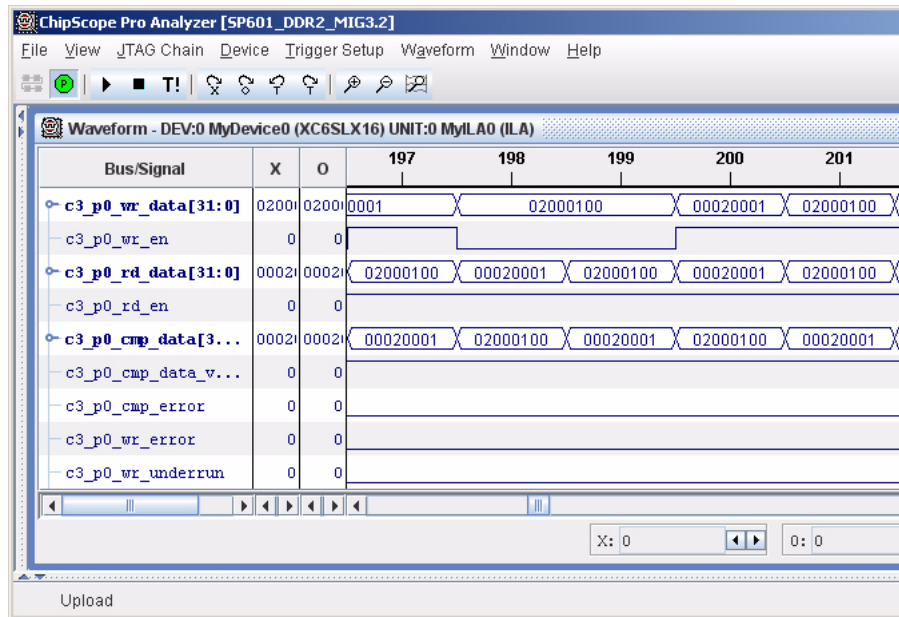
ChipScope Pro Analyzer [SP601_DDR2_MIG3.2]

File View JTAG Chain Device Trigger Setup Waveform Window Help

T!

Waveform - DEV:0 MyDevice0 (XC6SLX16) UNIT:0 MyILA0 (ILA)

| Bus/Signal | X | O | 197 | 198 | 199 | 200 | 201 |
|---|---|---|---|---|---|---|---|
| c3_p0_wr_data[31:0] | 02000 | 02000 | 0001 | 02000100 | | 00020001 | 02000100 |
| c3_p0_wr_en | 0 | 0 | | | | | |
| c3_p0_rd_data[31:0] | 00020 | 00020 | 02000100 | 00020001 | 02000100 | 00020001 | 02000100 |
| c3_p0_rd_en | 0 | 0 | | | | | |
| c3_p0_cmp_data[3... | 00020 | 00020 | 00020001 | 02000100 | 00020001 | 02000100 | 00020001 |
| c3_p0_cmp_data_v... | 0 | 0 | | | | | |
| c3_p0_cmp_error | 0 | 0 | | | | | |
| c3_p0_wr_error | 0 | 0 | | | | | |
| c3_p0_wr_underrun | 0 | 0 | | | | | |

X: 0

O: 0

Upload